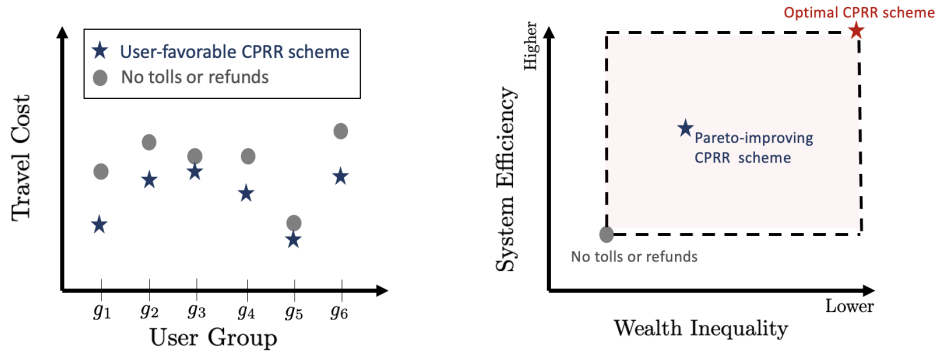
User-favorable CPRR scheme
No tolls or refunds

Travel Cost

$g_1$ $g_2$ $g_3$ $g_4$ $g_5$ $g_6$

User Group

Optimal CPRR scheme

Higher

System Efficiency

Pareto-improving CPRR scheme

No tolls or refunds

Lower

Wealth Inequality